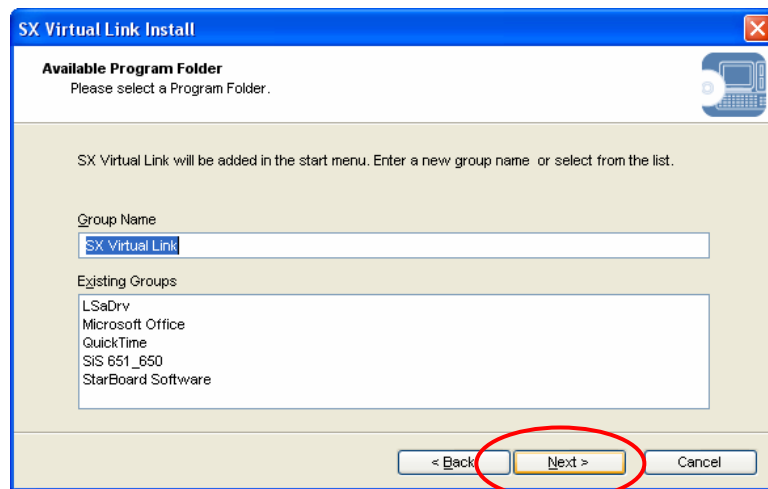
SX Virtual Link Install

Available Program Folder
Please select a Program Folder.

SX Virtual Link will be added in the start menu. Enter a new group name or select from the list.

Group Name
SX Virtual Link

Existing Groups
LSaDrv
Microsoft Office
QuickTime
SiS 651_650
StarBoard Software

< Back
Next >
Cancel